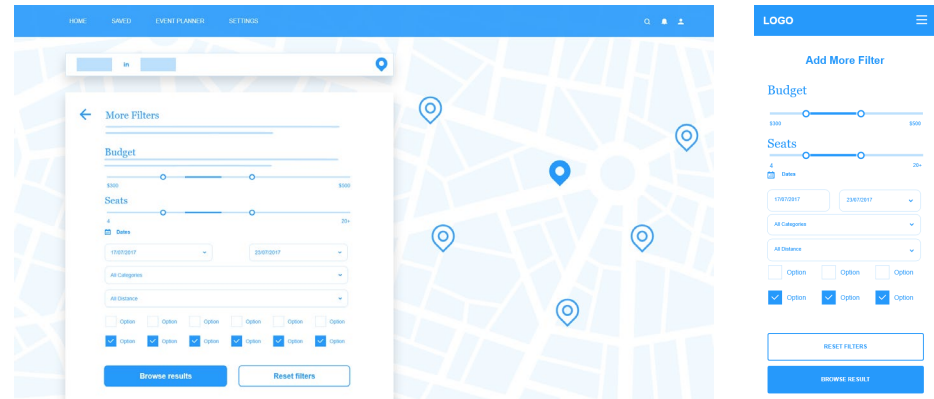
HOME SAVED EVENT PLANNER SETTINGS

in

More Filters

Budget

$300 $500

Seats

4 20+

Dates

17/07/2017

23/07/2017

All Categories

All Distance

Option Option Option Option Option Option

Option Option Option Option Option Option

Browse results

Reset filters

LOGO

Add More Filter

Budget

$300 $500

Seats

4 20+

Dates

17/07/2017

23/07/2017

All Categories

All Distance

Option Option Option

Option Option Option

RESET FILTERS

BROWSE RESULT